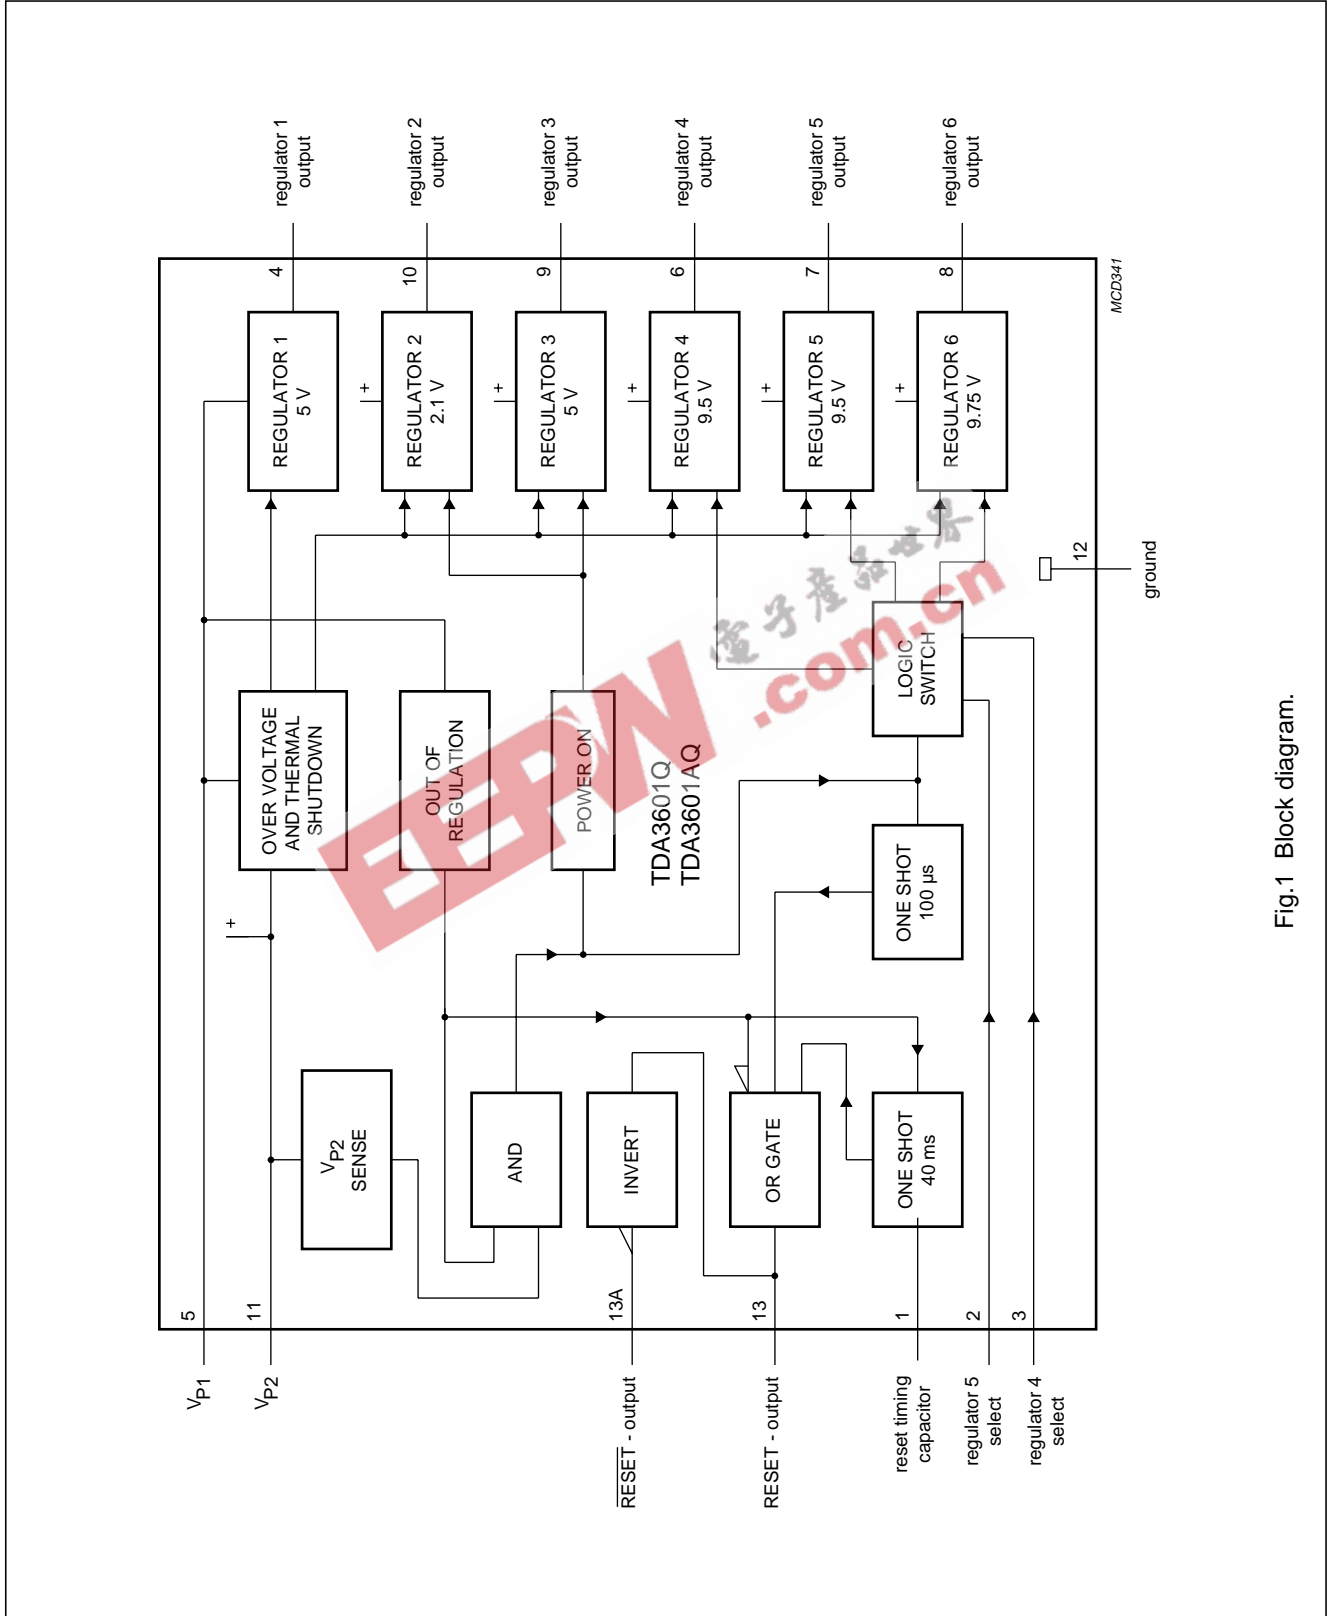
regulator 1 output

regulator 2 output

regulator 3 output

regulator 4 output

regulator 5 output

regulator 6 output

4

10

9

6

7

8

MCD341

REGULATOR 1 5 V

+

REGULATOR 2 2.1 V

+

REGULATOR 3 5 V

+

REGULATOR 4 9.5 V

+

REGULATOR 5 9.5 V

+

REGULATOR 6 9.75 V

12

ground

OVER VOLTAGE AND THERMAL SHUTDOWN

OUT OF REGULATION

POWER ON

TDA3601Q
TDA3601AQ

LOGIC SWITCH

ONE SHOT 100 μs

+

$V_{P2}$ SENSE

AND

INVERT

OR GATE

ONE SHOT 40 ms

5

11

13A

13

1

2

3

$V_{P1}$

$V_{P2}$

$\overline{RESET}$ - output

RESET - output

reset timing capacitor

regulator 5 select

regulator 4 select

EEPW 电子产品世界 .com.cn

Fig.1 Block diagram.